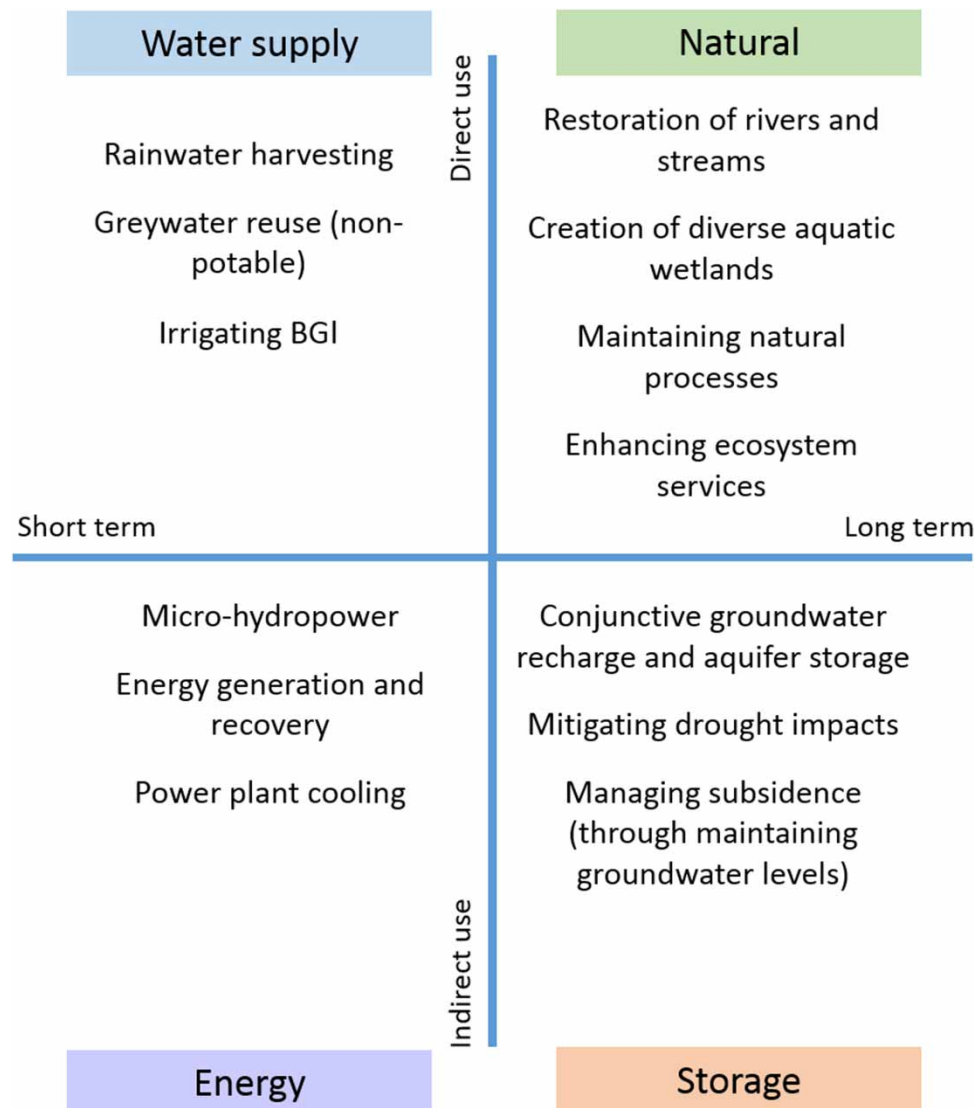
Water supply

Natural

Direct use

Rainwater harvesting

Greywater reuse (non-potable)

Irrigating BGI

Restoration of rivers and streams

Creation of diverse aquatic wetlands

Maintaining natural processes

Enhancing ecosystem services

Short term

Long term

Micro-hydropower

Energy generation and recovery

Power plant cooling

Conjunctive groundwater recharge and aquifer storage

Mitigating drought impacts

Managing subsidence (through maintaining groundwater levels)

Indirect use

Energy

Storage